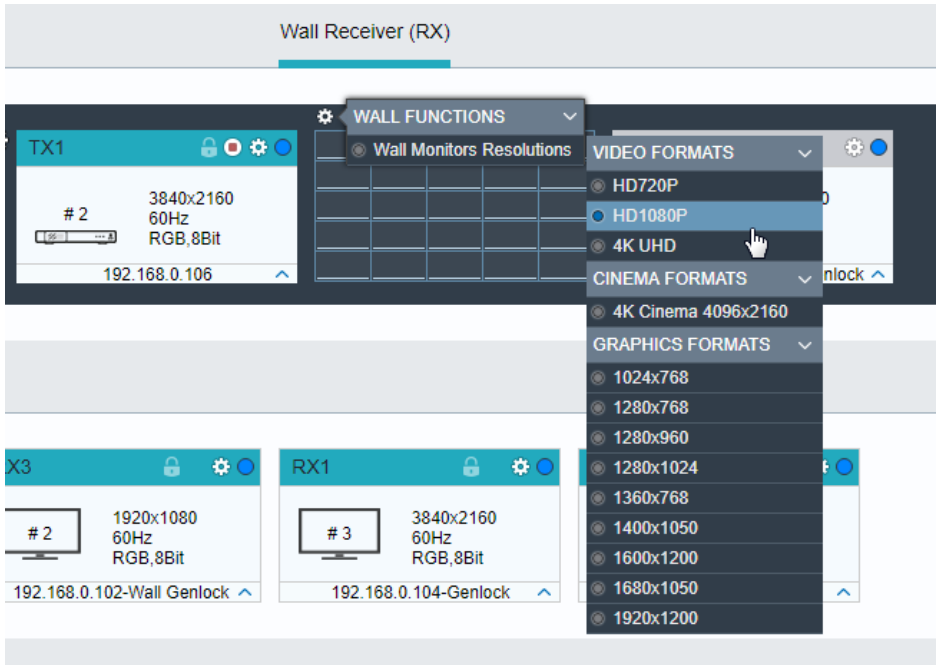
Wall Receiver (RX)

WALL FUNCTIONS

Wall Monitors Resolutions

TX1

# 2

3840x2160
60Hz
RGB,8Bit

192.168.0.106

VIDEO FORMATS

HD720P

HD1080P

4K UHD

CINEMA FORMATS

4K Cinema 4096x2160

GRAPHICS FORMATS

1024x768

1280x768

1280x960

1280x1024

1360x768

1400x1050

1600x1200

1680x1050

1920x1200

0

nlock

X3

# 2

1920x1080
60Hz
RGB,8Bit

192.168.0.102-Wall Genlock

RX1

# 3

3840x2160
60Hz
RGB,8Bit

192.168.0.104-Genlock